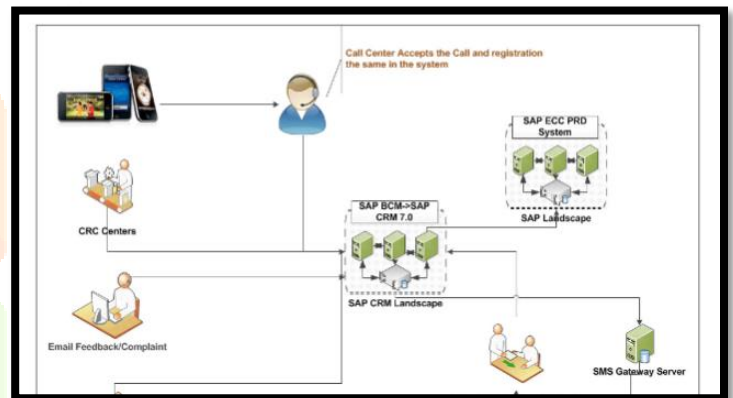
Call Center Accepts the Call and registration the same in the system

SAP ECC PRD System

SAP Landscape

CRC Centers

SAP BCM->SAP CRM 7.0

SAP CRM Landscape

Email Feedback/Complaint

SMS Gateway Server